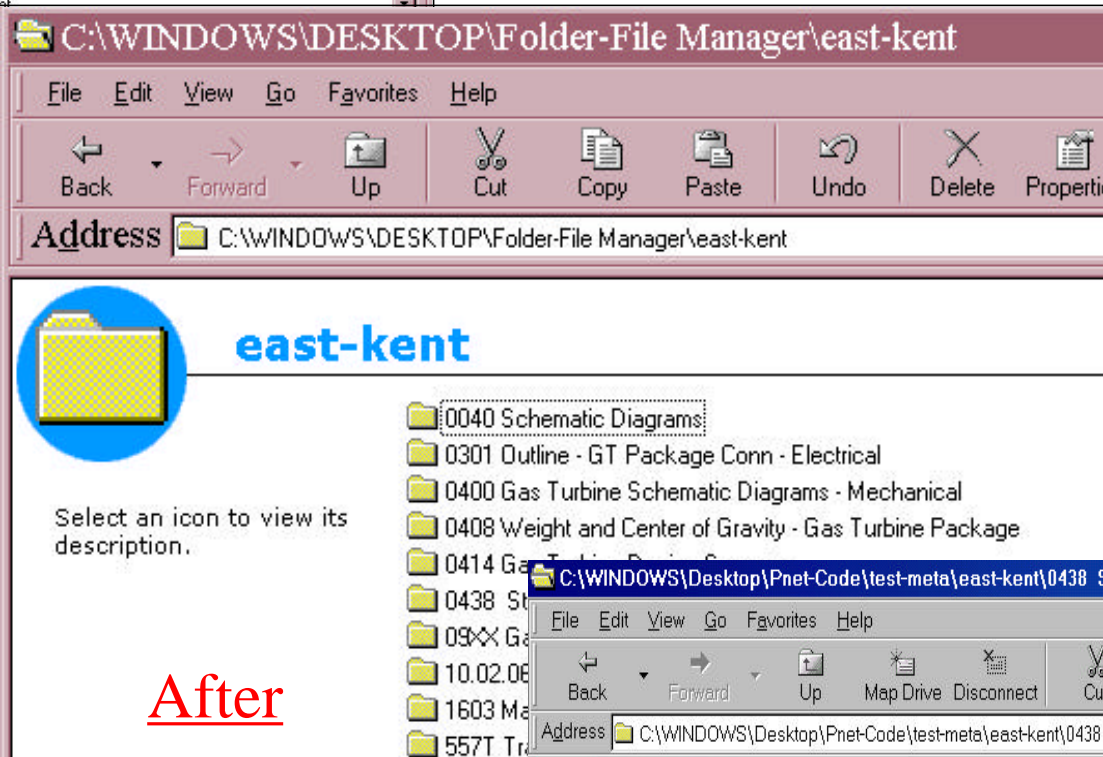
C:\WINDOWS\DESKTOP\Folder-File Manager\east-kent

File Edit View Go Favorites Help

Back Forward Up Cut Copy Paste Undo Delete Properti

Address C:\WINDOWS\DESKTOP\Folder-File Manager\east-kent

east-kent

Select an icon to view its description.

0040 Schematic Diagrams
0301 Outline - GT Package Conn - Electrical
0400 Gas Turbine Schematic Diagrams - Mechanical
0408 Weight and Center of Gravity - Gas Turbine Package
0414 Ga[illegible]
0438 St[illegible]
09XX Ga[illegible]
10.02.06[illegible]
1603 Ma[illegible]
557T Tr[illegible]

After

C:\WINDOWS\Desktop\Pnet-Code\test-meta\east-kent\0438 S

File Edit View Go Favorites Help

Back Forward Up Map Drive Disconnect Cu

Address C:\WINDOWS\Desktop\Pnet-Code\test-meta\east-kent\0438